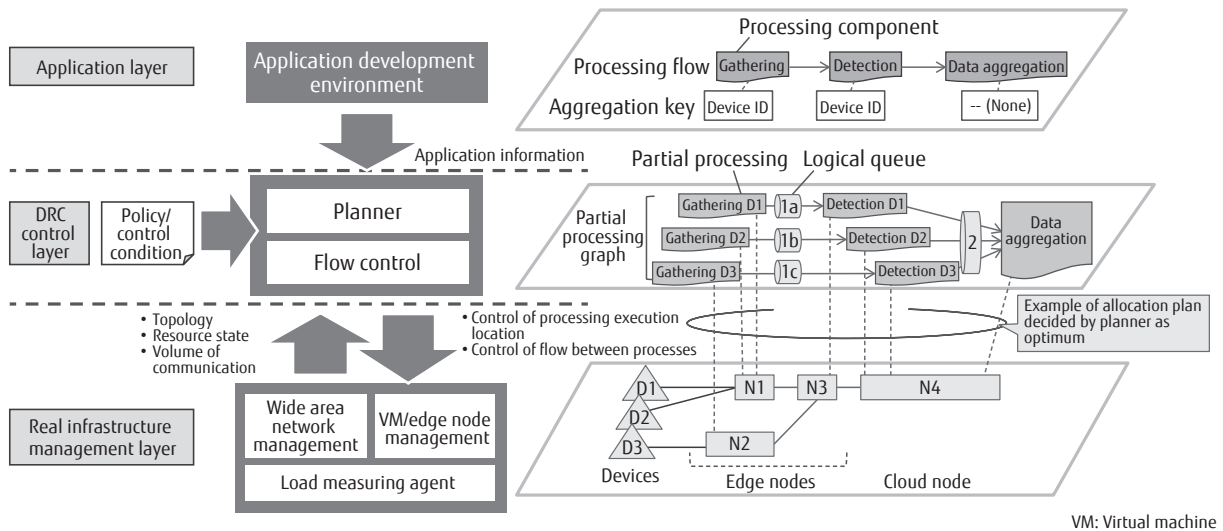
Application layer

Application development environment

Processing component

Processing flow Gathering → Detection → Data aggregation

Aggregation key Device ID Device ID -- (None)

Application information

Partial processing Logical queue

DRC control layer

Policy/ control condition

Planner

Flow control

Partial processing graph

Gathering D1 1a Detection D1

Gathering D2 1b Detection D2

Gathering D3 1c Detection D3

2

Data aggregation

• Topology
• Resource state
• Volume of communication

• Control of processing execution location
• Control of flow between processes

Example of allocation plan decided by planner as optimum

Real infrastructure management layer

Wide area network management

VM/edge node management

Load measuring agent

D1 D2 D3

N1 N3 N4 N2

Devices Edge nodes Cloud node

VM: Virtual machine